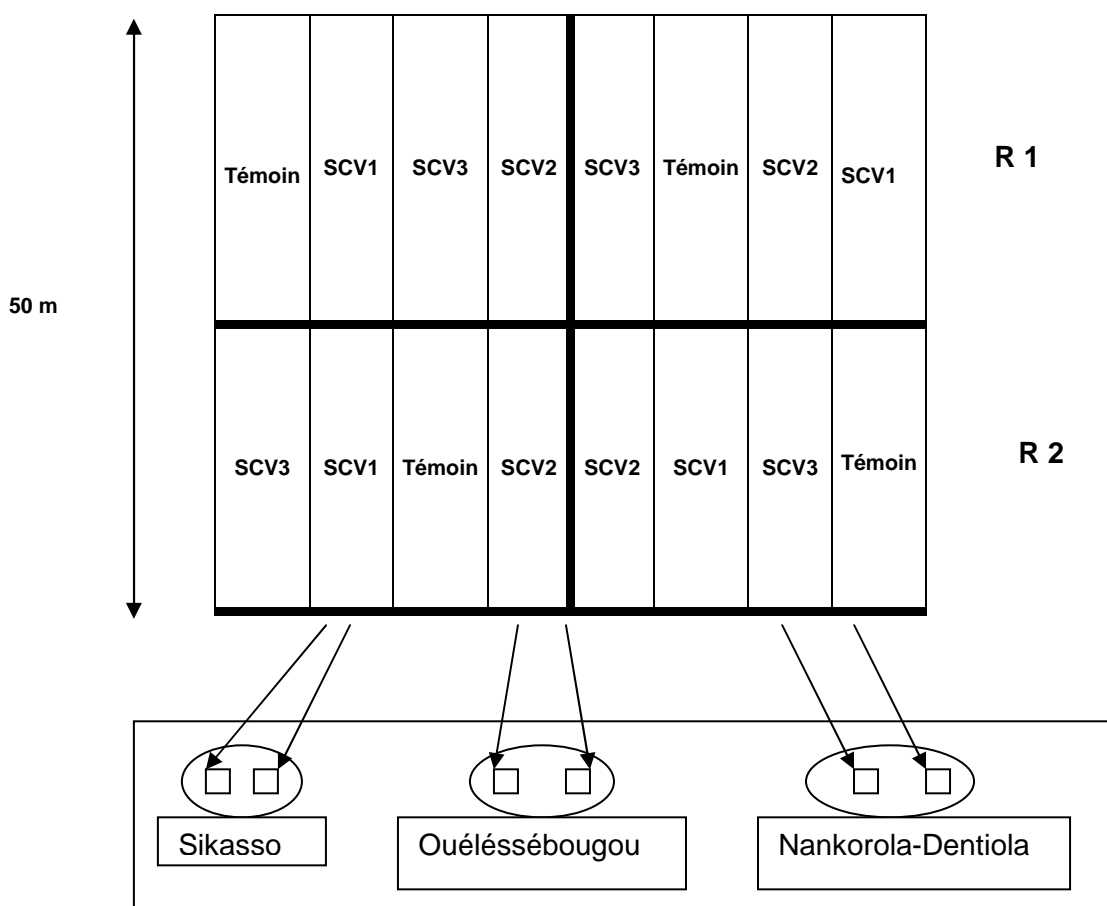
50 m

| Témoin | SCV1 | SCV3 | SCV2 | SCV3 | Témoin | SCV2 | SCV1 |
|---|---|---|---|---|---|---|---|
| SCV3 | SCV1 | Témoin | SCV2 | SCV2 | SCV1 | SCV3 | Témoin |

R 1

R 2

Sikasso

Ouéléssébougou

Nankorola-Dentiola